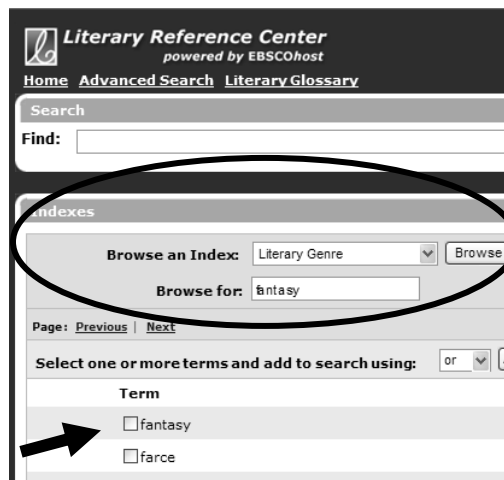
Literary Reference Center
powered by EBSCOhost
Home Advanced Search Literary Glossary

Search
Find:

Indexes
Browse an Index: Literary Genre
Browse
Browse for: fantasy

Page: Previous | Next

Select one or more terms and add to search using: or

Term
fantasy
farce